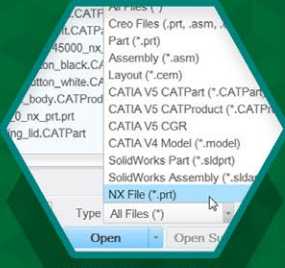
All Files (*)
ilt.CATPart
45000_nx_
utton_black.CAT
utton_white.CAT
_body.CATProd
0_nx_prt.prt
ng_lid.CATPart
Creo Files (.prt, .asm,
Part (*.prt)
Assembly (*.asm)
Layout (*.cem)
CATIA V5 CATPart (*.CATPart
CATIA V5 CATProduct (*.CATPro
CATIA V5 CGR
CATIA V4 Model (*.model)
SolidWorks Part (*.sldprt)
SolidWorks Assembly (*.sldas
NX File (*.prt)
Type
All Files (*)
Open
Open Su